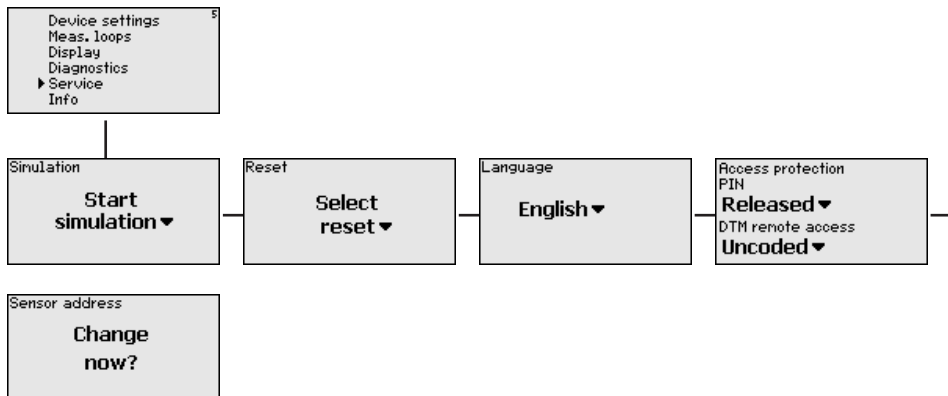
Device settings
Meas. loops
Display
Diagnostics
▶Service
Info
5

Simulation
Start simulation▾

Reset
Select reset▾

Language
English▾

Access protection
PIN
Released▾
DTM remote access
Uncoded▾

Sensor address
Change now?